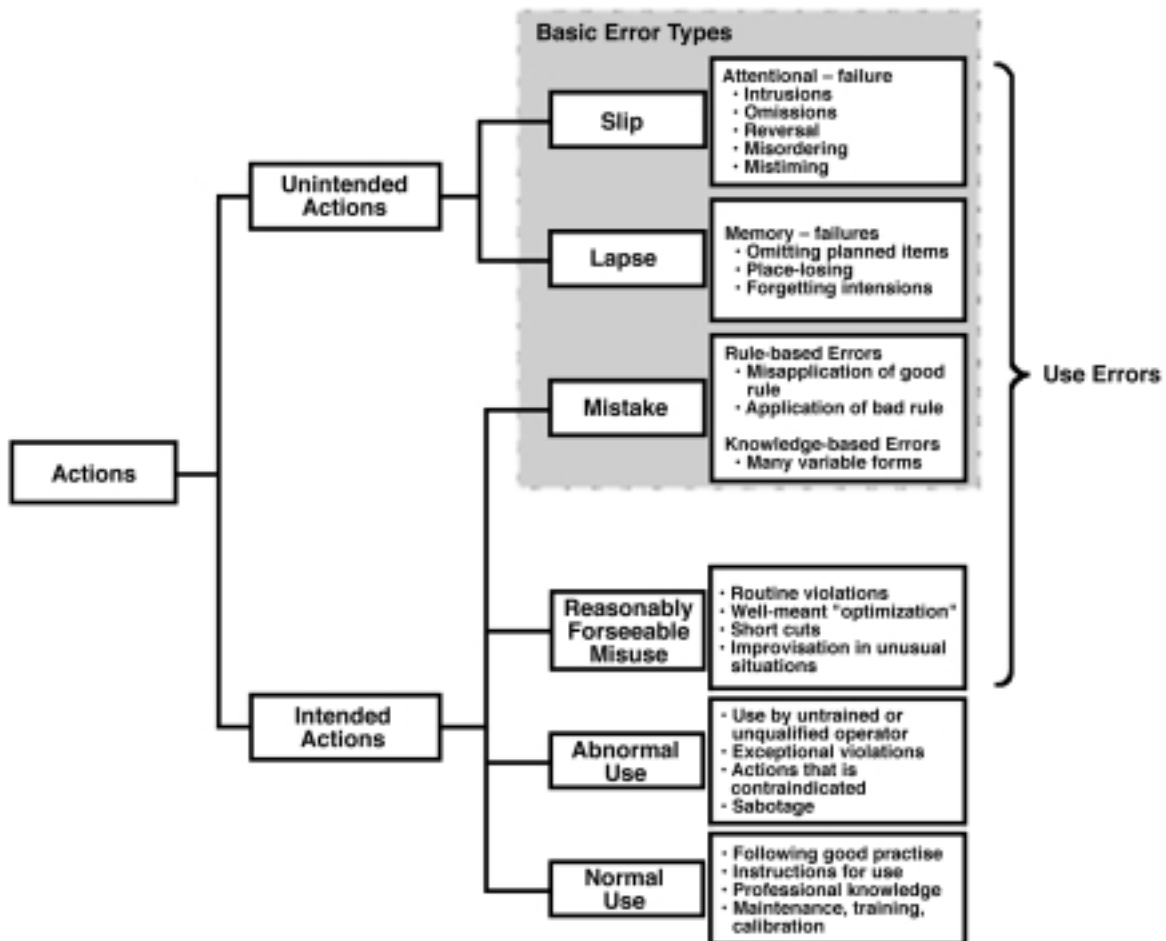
Basic Error Types

Actions

Unintended Actions

Slip

Attentional – failure
• Intrusions
• Omissions
• Reversal
• Misordering
• Mistiming

Lapse

Memory – failures
• Omitting planned items
• Place-losing
• Forgetting intensions

Mistake

Rule-based Errors
• Misapplication of good rule
• Application of bad rule

Knowledge-based Errors
• Many variable forms

Use Errors

Intended Actions

Reasonably Forseeable Misuse

• Routine violations
• Well-meant "optimization"
• Short cuts
• Improvisation in unusual situations

Abnormal Use

• Use by untrained or unqualified operator
• Exceptional violations
• Actions that is contraindicated
• Sabotage

Normal Use

• Following good practise
• Instructions for use
• Professional knowledge
• Maintenance, training, calibration